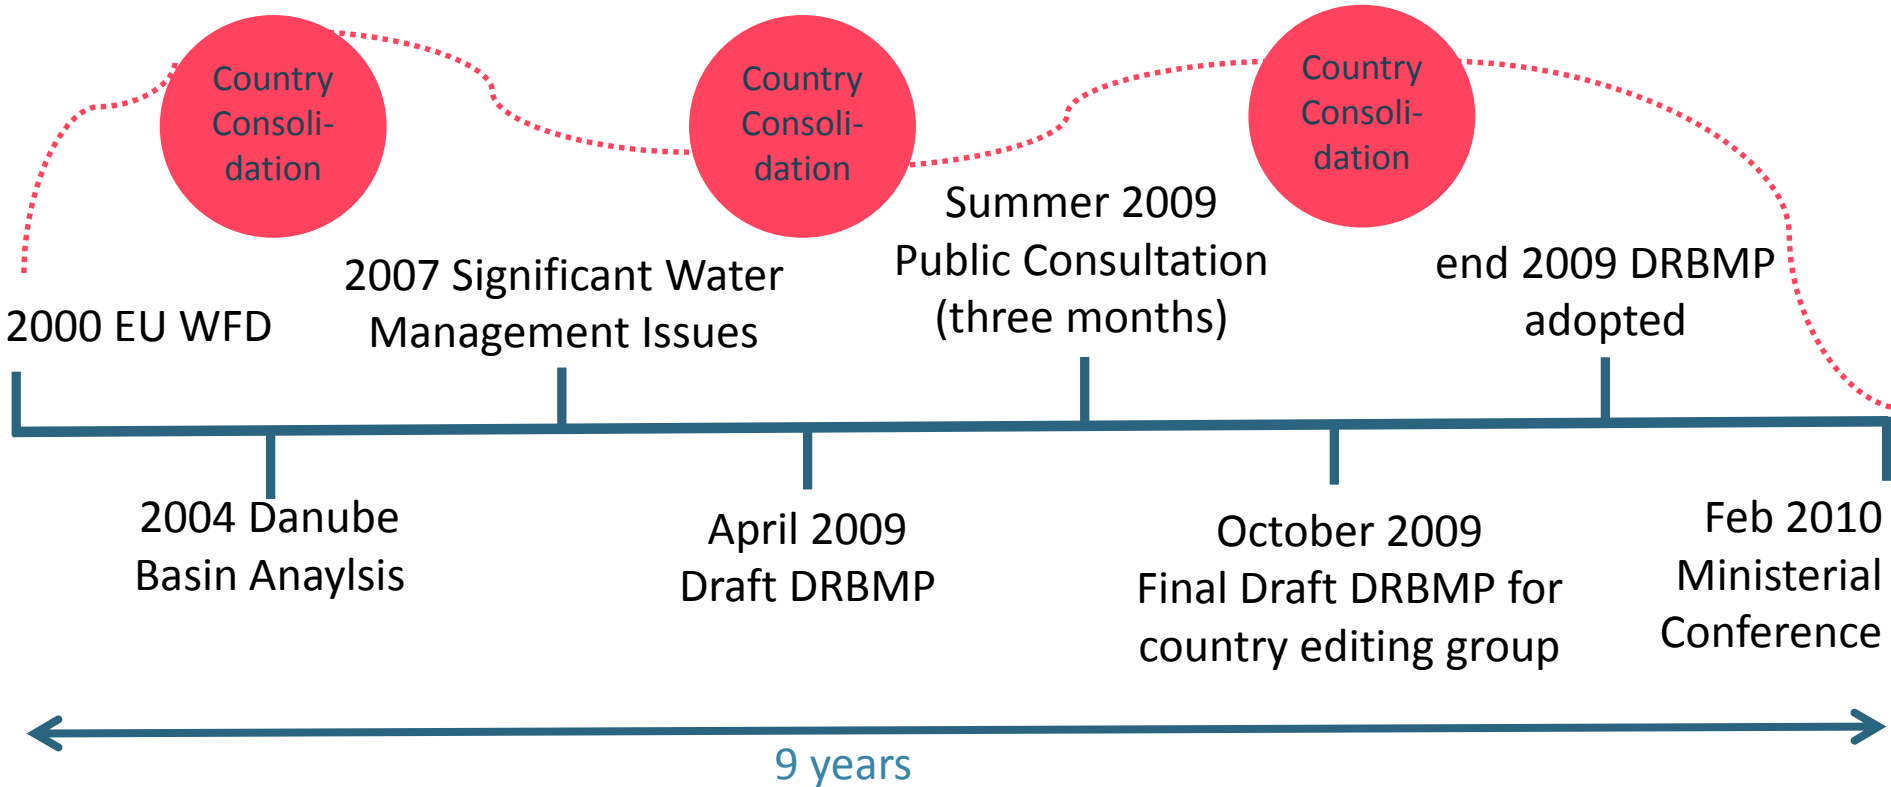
Country Consolidation

Country Consolidation

Country Consolidation

2000 EU WFD

2007 Significant Water Management Issues

Summer 2009 Public Consultation (three months)

end 2009 DRBMP adopted

2004 Danube Basin Anaylsis

April 2009 Draft DRBMP

October 2009 Final Draft DRBMP for country editing group

Feb 2010 Ministerial Conference

9 years